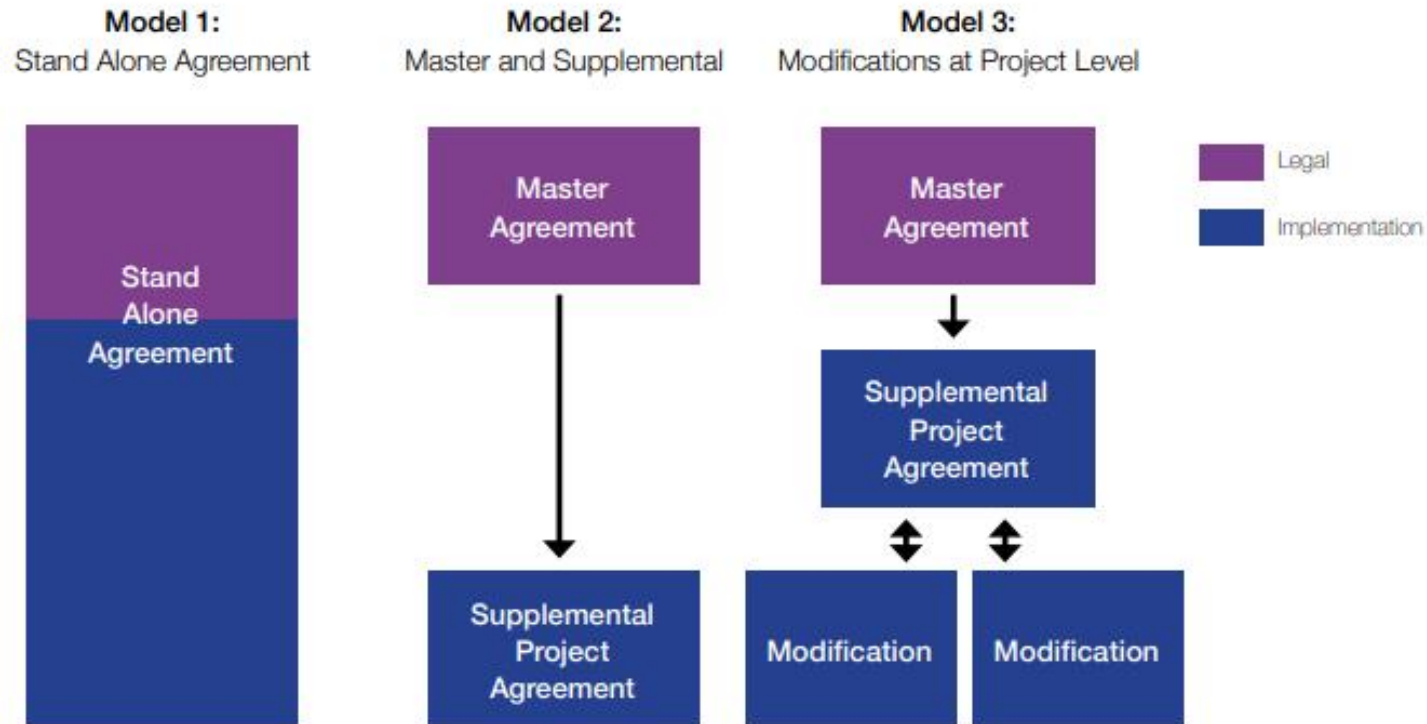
Model 1:
Stand Alone Agreement

Model 2:
Master and Supplemental

Model 3:
Modifications at Project Level

Legal

Implementation

Stand Alone Agreement

Master Agreement

Supplemental Project Agreement

Master Agreement

Supplemental Project Agreement

Modification

Modification